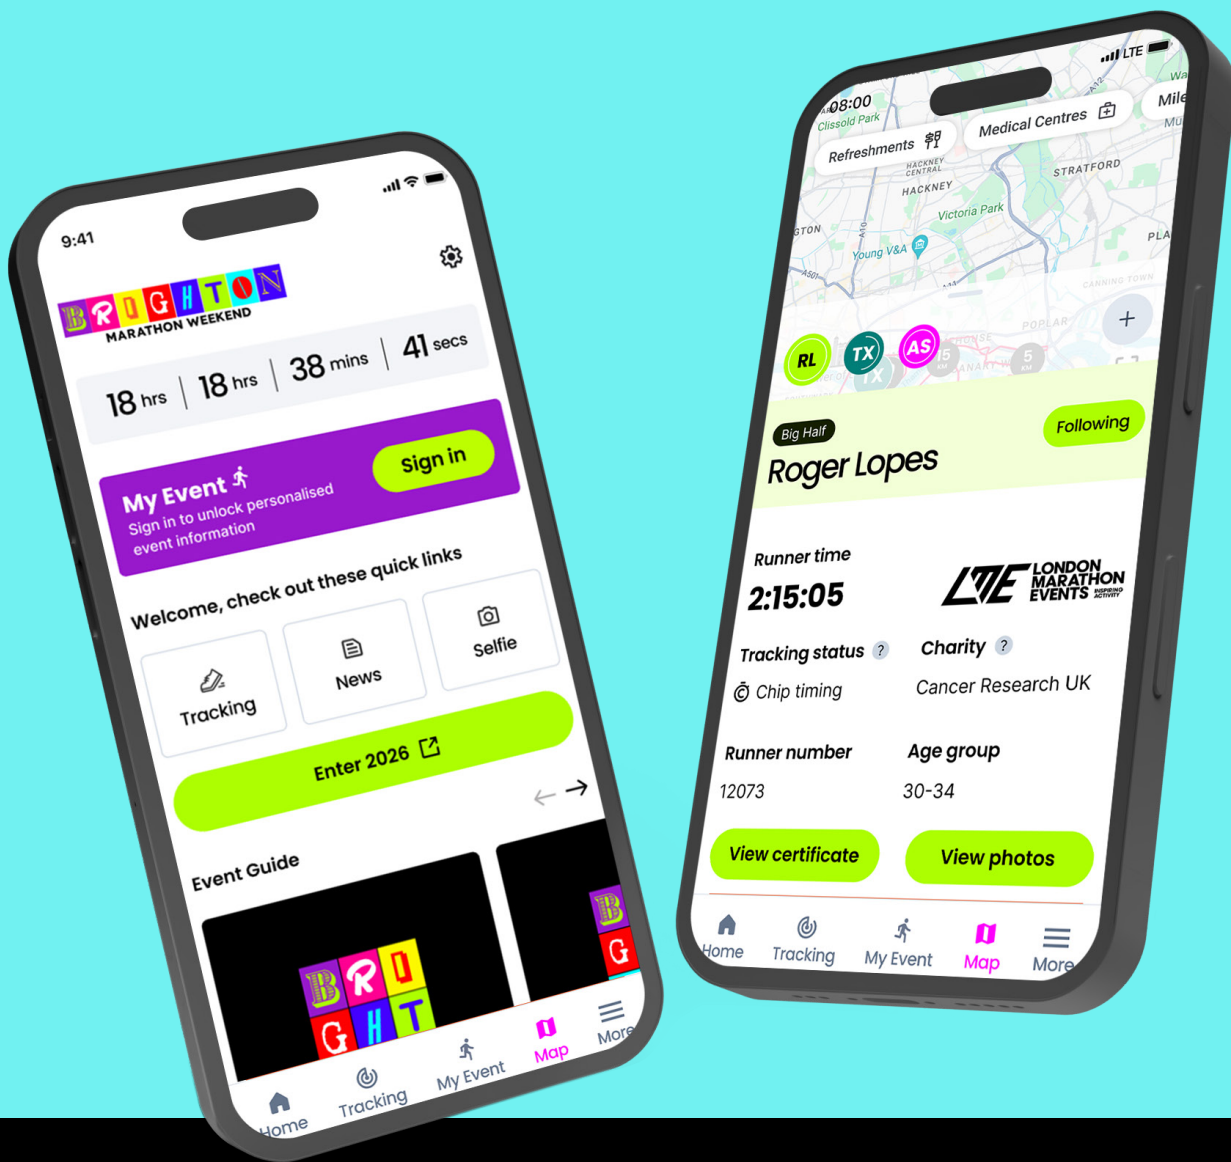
9:41

BRIGHTON MARATHON WEEKEND

18 hrs | 18 hrs | 38 mins | 41 secs

My Event
Sign in to unlock personalised event information

Sign in

Welcome, check out these quick links

Tracking

News

Selfie

Enter 2026

Event Guide

Home Tracking My Event Map More

08:00

Clissold Park

Refreshments

Medical Centres

Mile

HACKNEY CENTRAL

HACKNEY

STRATFORD

Victoria Park

Young V&A

POPLAR

CANNING TOWN

RL TX AS

Big Half

Roger Lopes

Following

Runner time

2:15:05

LME LONDON MARATHON EVENTS INSPIRING ACTIVITY

Tracking status ?

Chip timing

Charity ?

Cancer Research UK

Runner number

12073

Age group

30-34

View certificate

View photos

Home Tracking My Event Map More